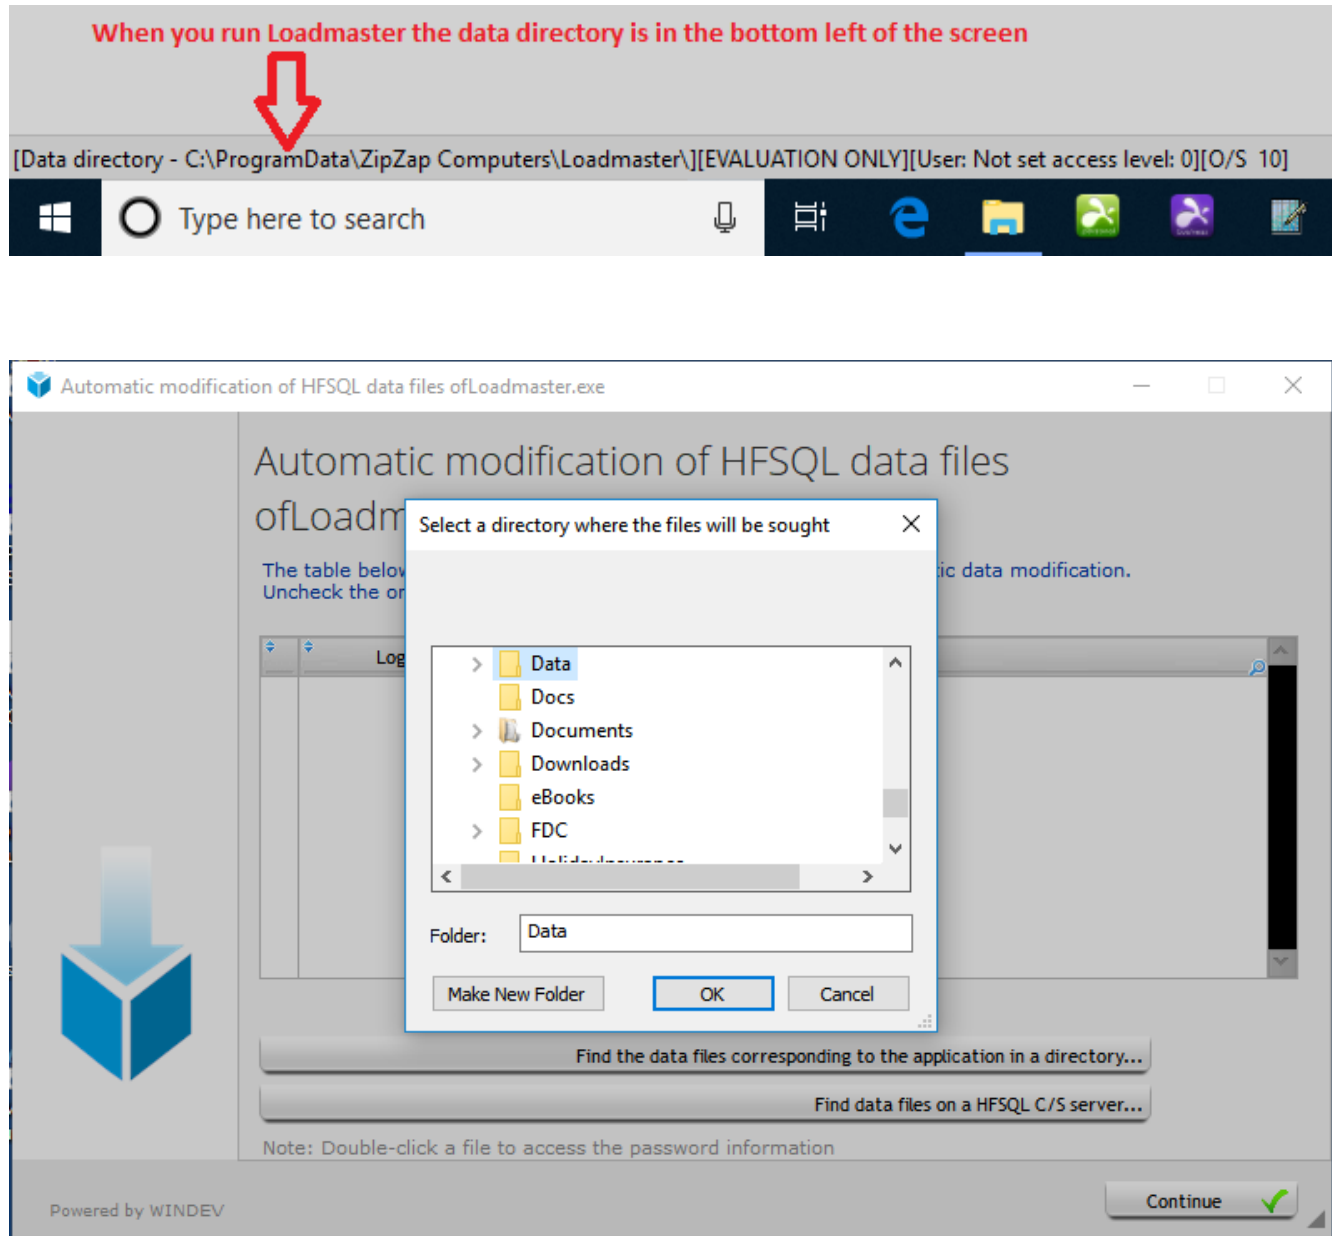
When you run Loadmaster the data directory is in the bottom left of the screen

[Data directory - C:\ProgramData\ZipZap Computers\Loadmaster\][EVALUATION ONLY][User: Not set access level: 0][O/S 10]

Type here to search

Automatic modification of HFSQL data files ofLoadmaster.exe

Automatic modification of HFSQL data files ofLoadm

The table belov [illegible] ic data modification.
Uncheck the or

Log

Select a directory where the files will be sought

Data
Docs
Documents
Downloads
eBooks
FDC
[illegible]

Folder: Data

Make New Folder
OK
Cancel

Find the data files corresponding to the application in a directory...

Find data files on a HFSQL C/S server...

Note: Double-click a file to access the password information

Powered by WINDEV

Continue